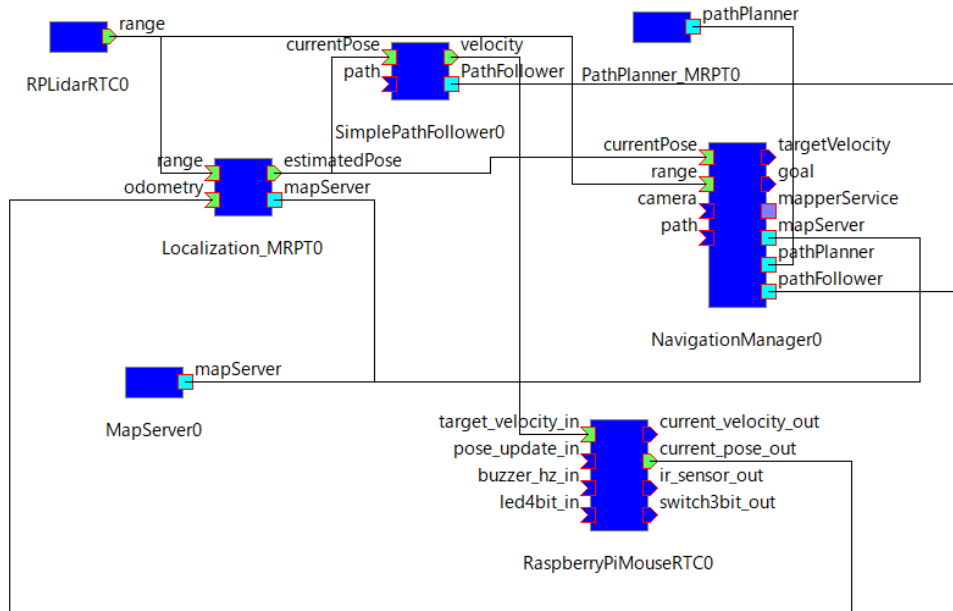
range
RPLidarRTC0

currentPose
path
velocity
PathFollower
SimplePathFollower0

pathPlanner
PathPlanner_MRPT0

range
odometry
estimatedPose
mapServer
Localization_MRPT0

currentPose
range
camera
path
targetVelocity
goal
mapperService
mapServer
pathPlanner
pathFollower
NavigationManager0

mapServer
MapServer0

target_velocity_in
pose_update_in
buzzer_hz_in
led4bit_in
current_velocity_out
current_pose_out
ir_sensor_out
switch3bit_out
RaspberryPiMouseRTC0